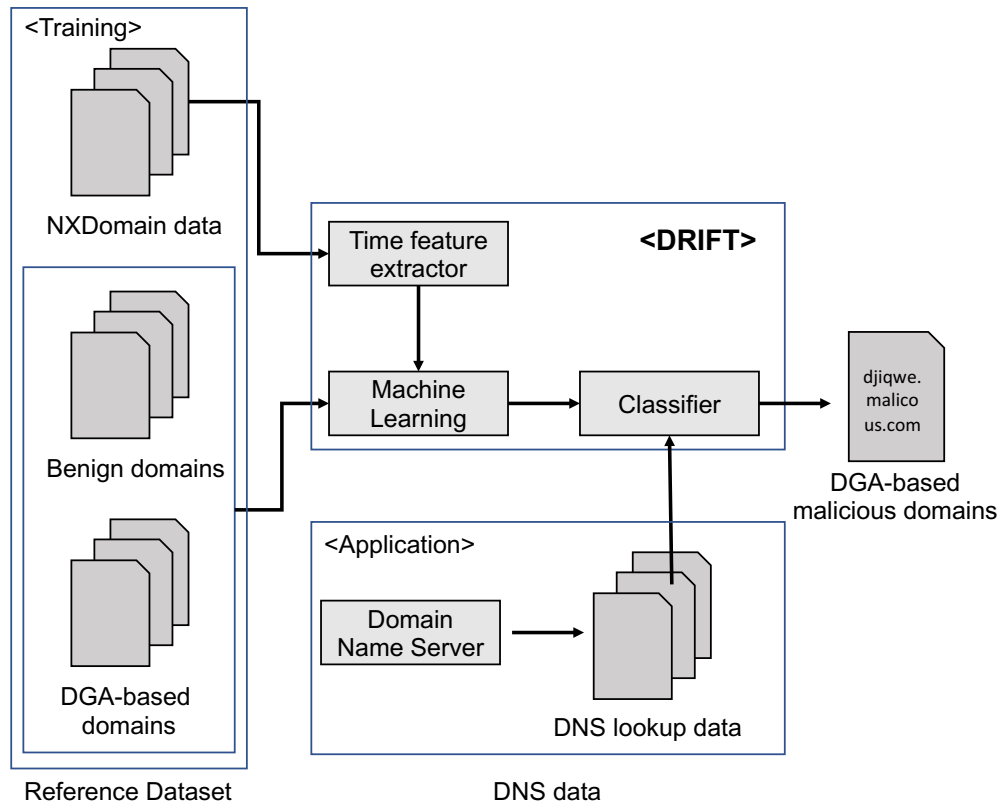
<Training>

NXDomain data

Benign domains

DGA-based domains

Reference Dataset

<DRIFT>

Time feature extractor

Machine Learning

Classifier

djiqwe.malicous.com

DGA-based malicious domains

<Application>

Domain Name Server

DNS lookup data

DNS data